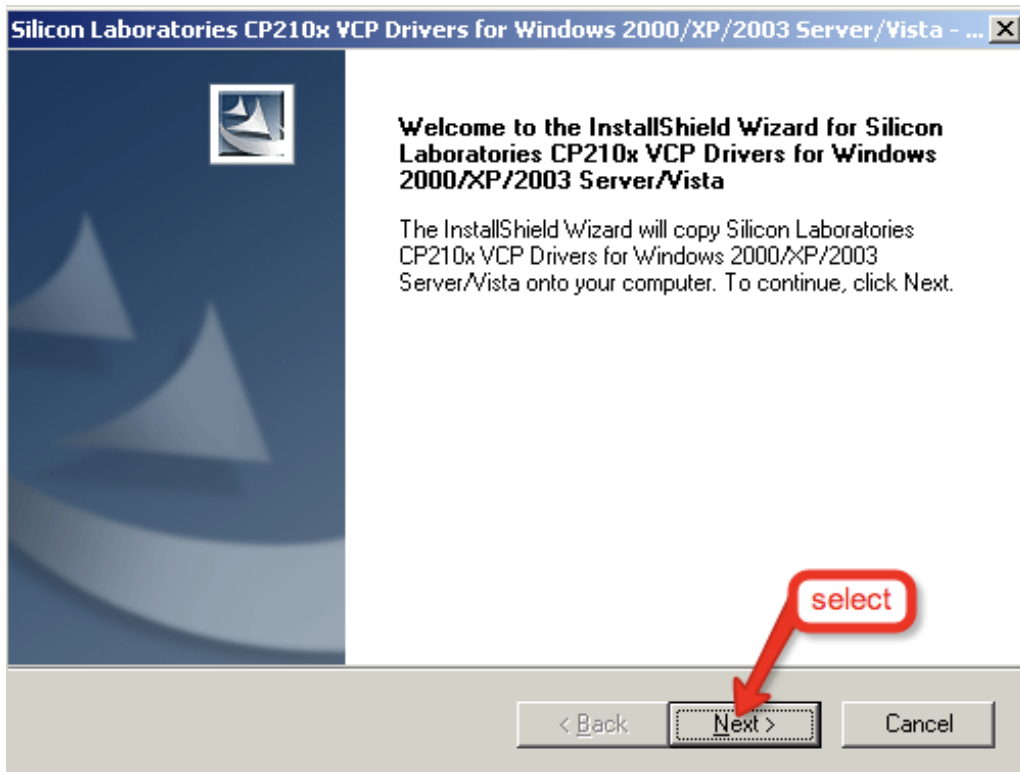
Silicon Laboratories CP210x VCP Drivers for Windows 2000/XP/2003 Server/Vista - ...

Welcome to the InstallShield Wizard for Silicon Laboratories CP210x VCP Drivers for Windows 2000/XP/2003 Server/Vista

The InstallShield Wizard will copy Silicon Laboratories CP210x VCP Drivers for Windows 2000/XP/2003 Server/Vista onto your computer. To continue, click Next.

select

< Back

Next >

Cancel